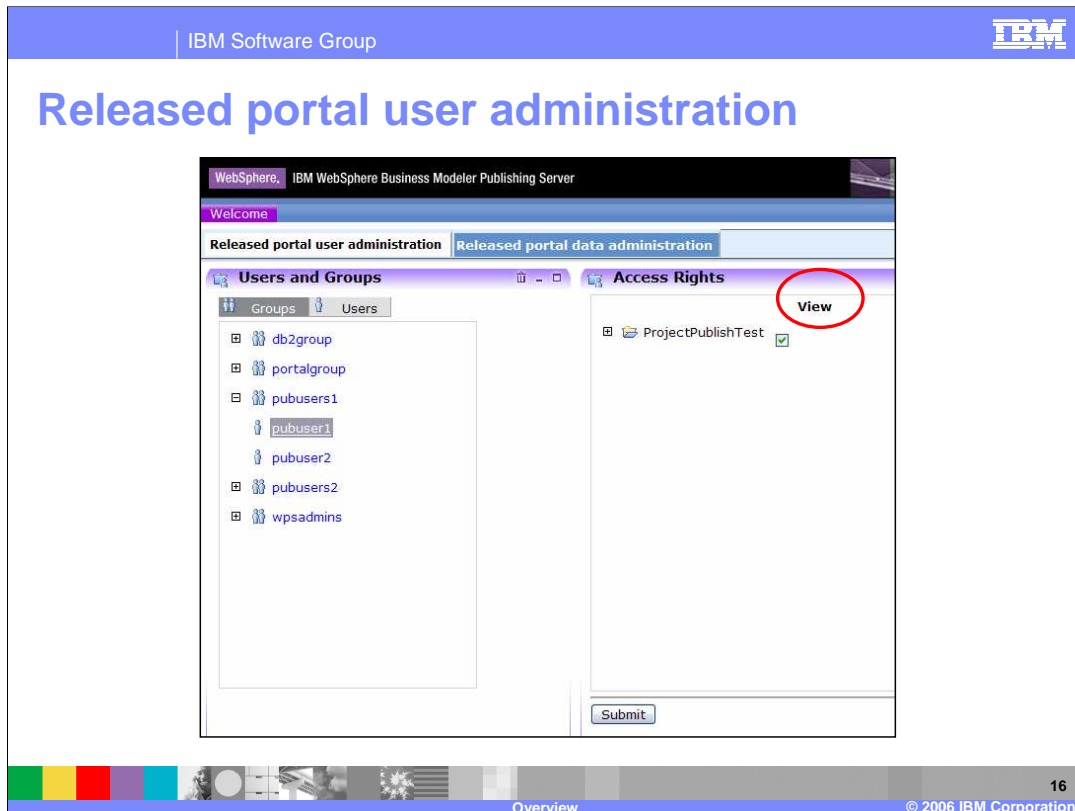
IBM Software Group

IBM

Released portal user administration

WebSphere. IBM WebSphere Business Modeler Publishing Server

Welcome

Released portal user administration | Released portal data administration

Users and Groups

Groups | Users

db2group

portalgroup

pubusers1

pubuser1

pubuser2

pubusers2

wpsadmins

Access Rights

View

ProjectPublishTest

Submit

16

Overview

© 2006 IBM Corporation